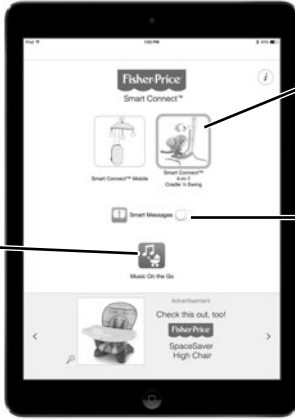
iPad 1:50 PM

Fisher-Price

Smart Connect™

i

Smart Connect™ Mobile

Smart Connect™ 4-in-1 Cradle 'n Swing

Smart Messages

Music On the Go

Advertisement

Check this out, too!

Fisher-Price

SpaceSaver High Chair

<

>